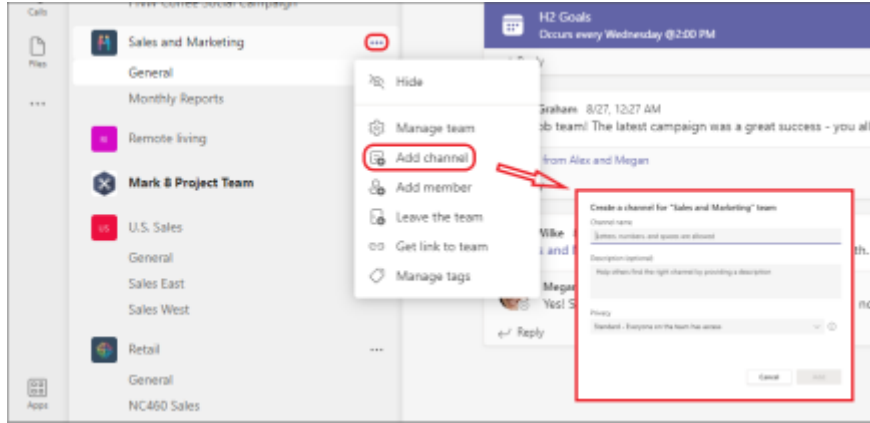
Calls

Files

...

Apps

Sales and Marketing

General

Monthly Reports

Remote living

Mark 8 Project Team

U.S. Sales

General

Sales East

Sales West

Retail

General

NC460 Sales

...

Hide

Manage team

Add channel

Add member

Leave the team

Get link to team

Manage tags

H2 Goals
Occurs every Wednesday @2:00 PM

Graham 8/27, 12:27 AM
ob team! The latest campaign was a great success - you al

from Alex and Megan

Mike

Megan
Yes!

Reply

Create a channel for "Sales and Marketing" team

Channel name

Letters, numbers and spaces are allowed

Description (optional)

Help others find the right channel by providing a description

Privacy

Standard - Everyone on the team has access

Cancel

Add